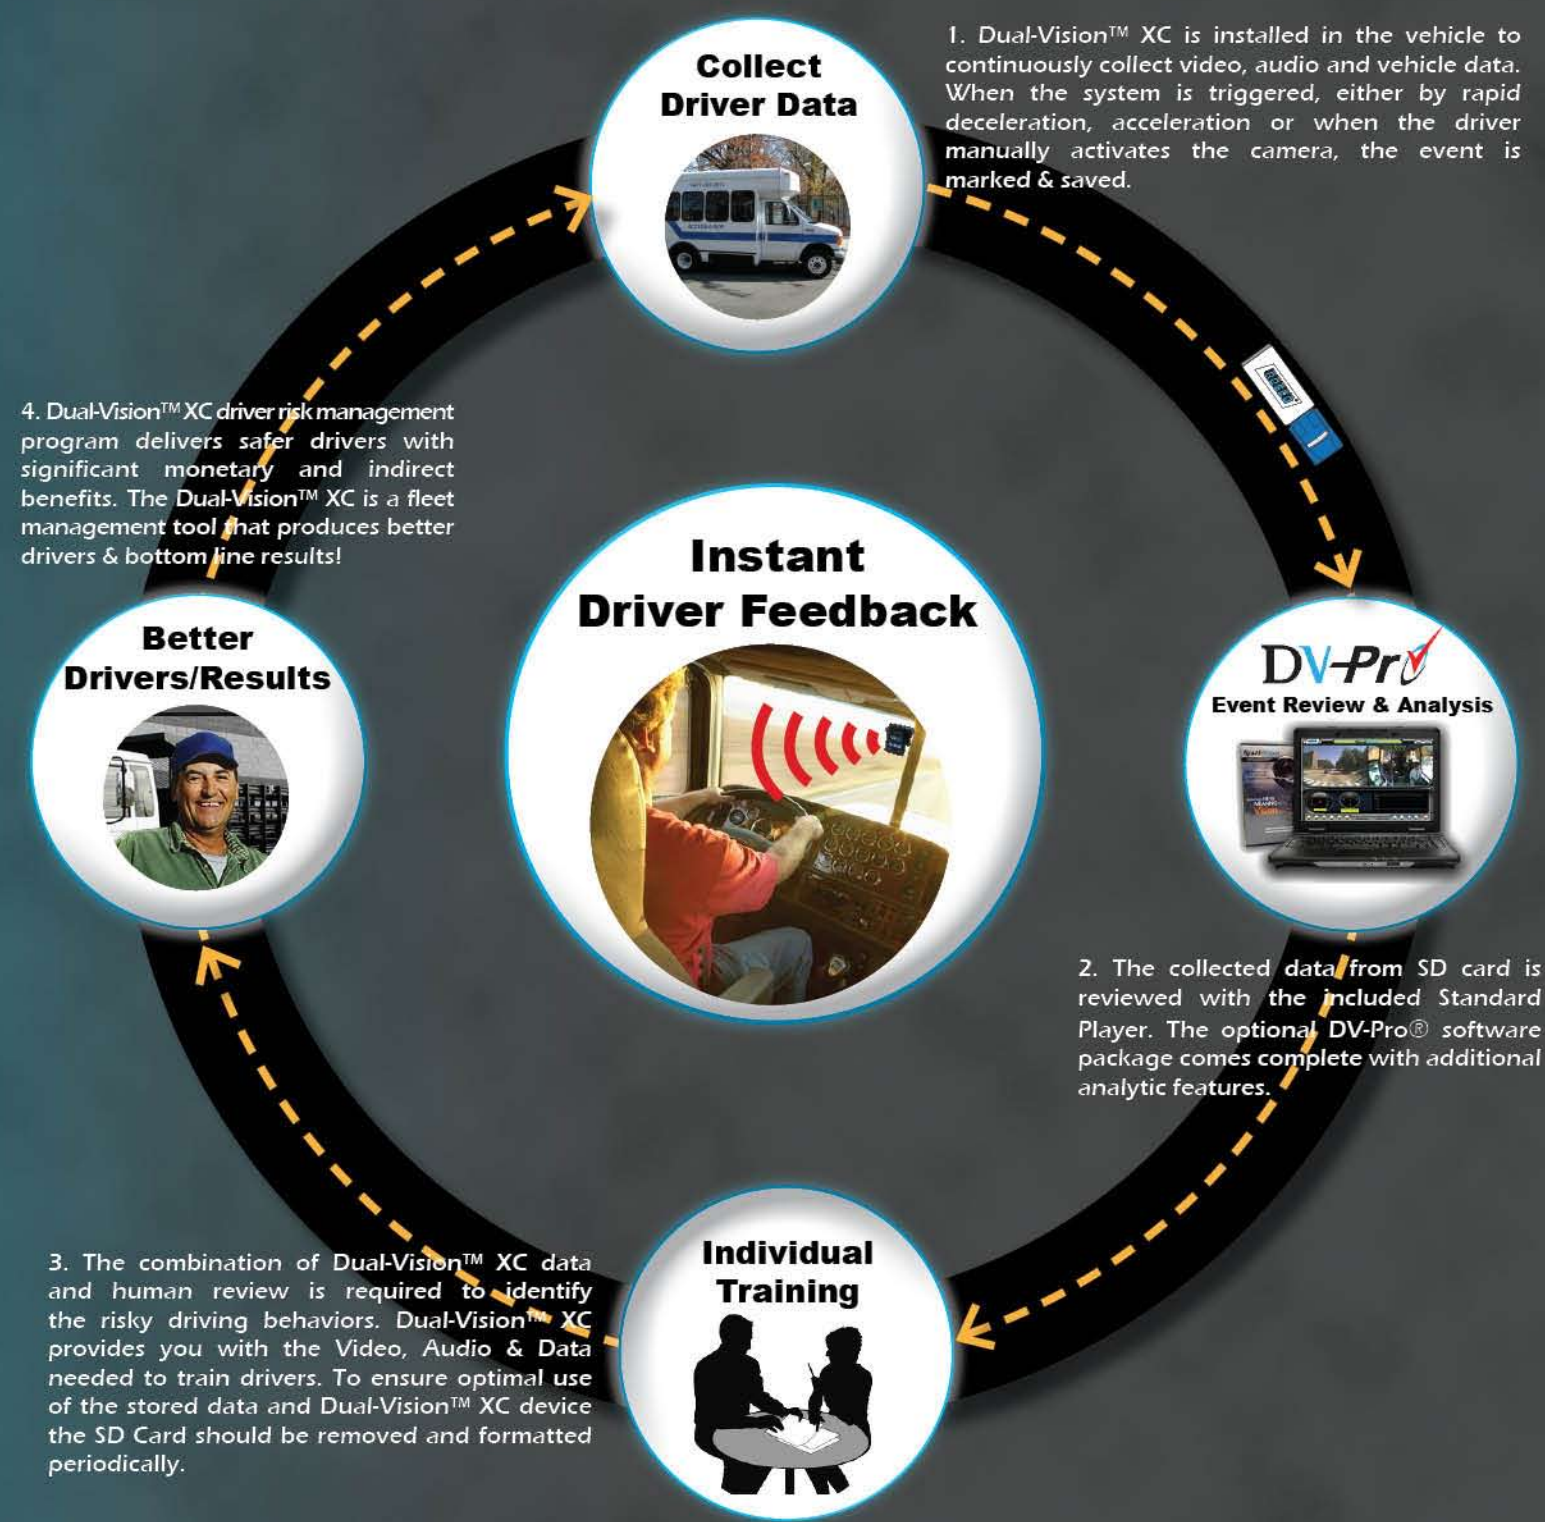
Collect Driver Data

1. Dual-Vision™ XC is installed in the vehicle to continuously collect video, audio and vehicle data. When the system is triggered, either by rapid deceleration, acceleration or when the driver manually activates the camera, the event is marked & saved.

4. Dual-Vision™ XC driver risk management program delivers safer drivers with significant monetary and indirect benefits. The Dual-Vision™ XC is a fleet management tool that produces better drivers & bottom line results!

Instant Driver Feedback

Better Drivers/Results

DV-Pro

Event Review & Analysis

2. The collected data from SD card is reviewed with the included Standard Player. The optional DV-Pro® software package comes complete with additional analytic features.

Individual Training

3. The combination of Dual-Vision™ XC data and human review is required to identify the risky driving behaviors. Dual-Vision™ XC provides you with the Video, Audio & Data needed to train drivers. To ensure optimal use of the stored data and Dual-Vision™ XC device the SD Card should be removed and formatted periodically.